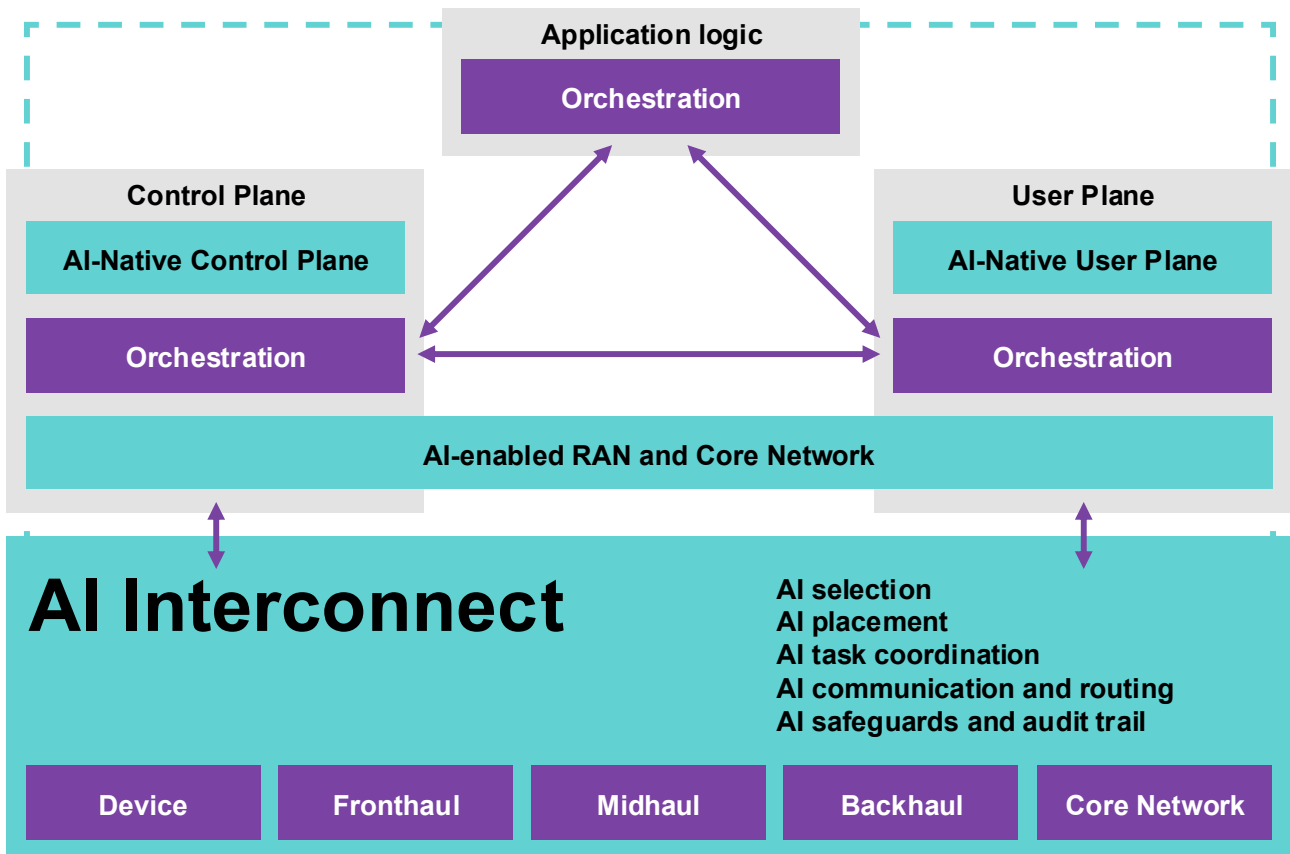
Application logic

Orchestration

Control Plane

AI-Native Control Plane

Orchestration

User Plane

AI-Native User Plane

Orchestration

AI-enabled RAN and Core Network

AI Interconnect

AI selection
AI placement
AI task coordination
AI communication and routing
AI safeguards and audit trail

Device

Fronthaul

Midhaul

Backhaul

Core Network